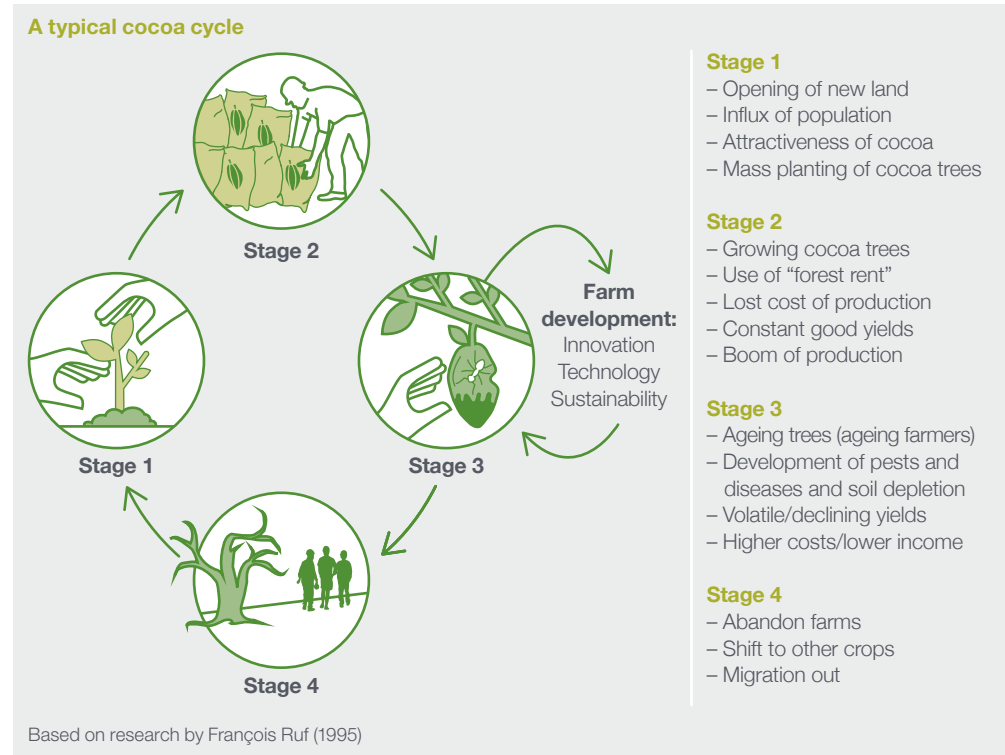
A typical cocoa cycle

Stage 2

Stage 1

Stage 3

Stage 4

Farm development:
Innovation
Technology
Sustainability

Stage 1
– Opening of new land
– Influx of population
– Attractiveness of cocoa
– Mass planting of cocoa trees

Stage 2
– Growing cocoa trees
– Use of “forest rent”
– Lost cost of production
– Constant good yields
– Boom of production

Stage 3
– Ageing trees (ageing farmers)
– Development of pests and diseases and soil depletion
– Volatile/declining yields
– Higher costs/lower income

Stage 4
– Abandon farms
– Shift to other crops
– Migration out

Based on research by François Ruf (1995)